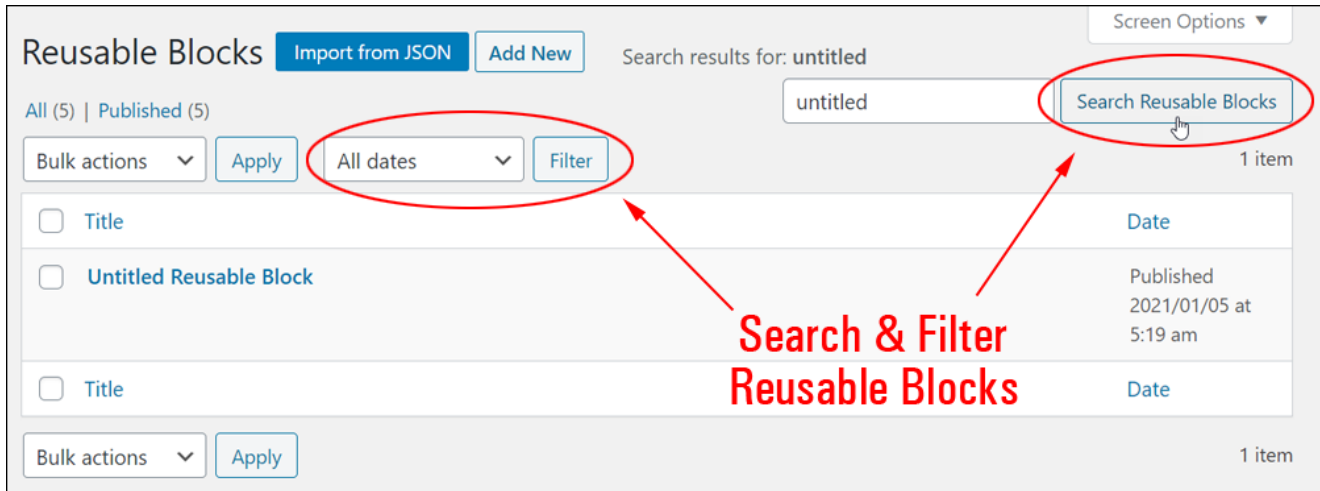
Screen Options ▼

Reusable Blocks Import from JSON Add New Search results for: **untitled**

All (5) | Published (5)

untitled Search Reusable Blocks

Bulk actions Apply All dates Filter 1 item

| Title | Date |
|---|---|
| **Untitled Reusable Block** | Published 2021/01/05 at 5:19 am |
| Title | Date |

Search & Filter Reusable Blocks

Bulk actions Apply 1 item